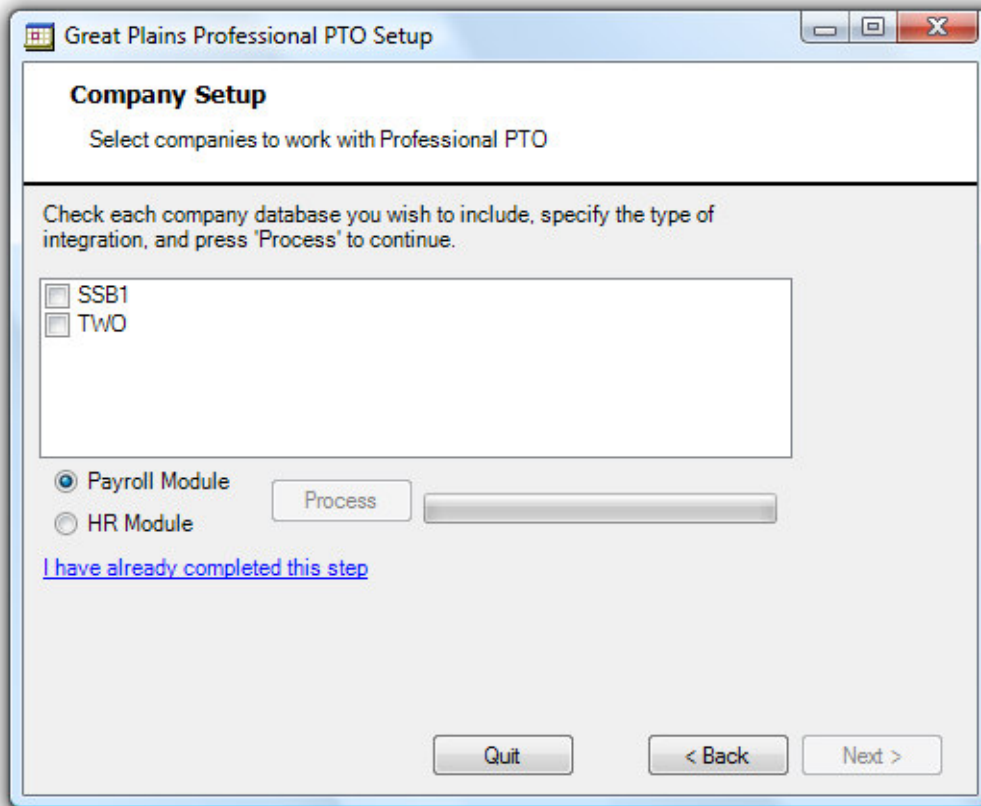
Great Plains Professional PTO Setup

Company Setup

Select companies to work with Professional PTO

Check each company database you wish to include, specify the type of integration, and press 'Process' to continue.

SSB1
TWO

Payroll Module
HR Module

Process

I have already completed this step

Quit
< Back
Next >